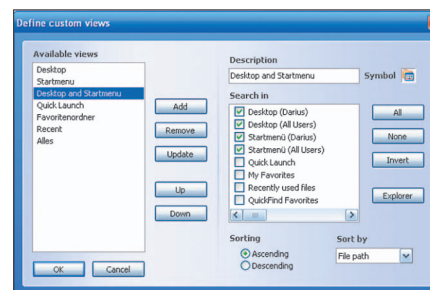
Define custom views

Available views
Desktop
Startmenu
Desktop and Startmenu
Quick Launch
Favoritenordner
Recent
Alles

Add
Remove
Update
Up
Down

Description
Desktop and Startmenu
Symbol

Search in
Desktop (Darius)
Desktop (All Users)
Startmenü (Darius)
Startmenü (All Users)
Quick Launch
My Favorites
Recently used files
QuickFind Favorites

All
None
Invert
Explorer

Sorting
Ascending
Descending

Sort by
File path

OK
Cancel